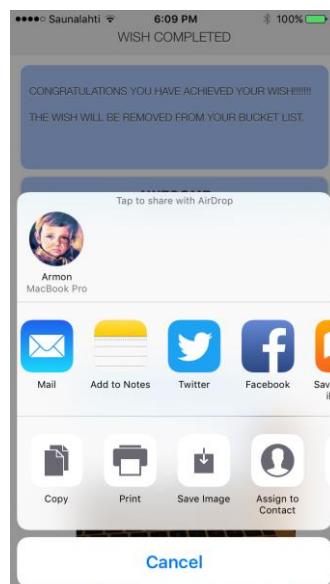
●●●●○ Saunalahti 6:09 PM 100%

WISH COMPLETED

CONGRATULATIONS YOU HAVE ACHIEVED YOUR WISH!!!!!!

THE WISH WILL BE REMOVED FROM YOUR BUCKET LIST.

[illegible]

Tap to share with AirDrop

Armon
MacBook Pro

Mail

Add to Notes

Twitter

Facebook

Sav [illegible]

Copy

Print

Save Image

Assign to Contact

Cancel